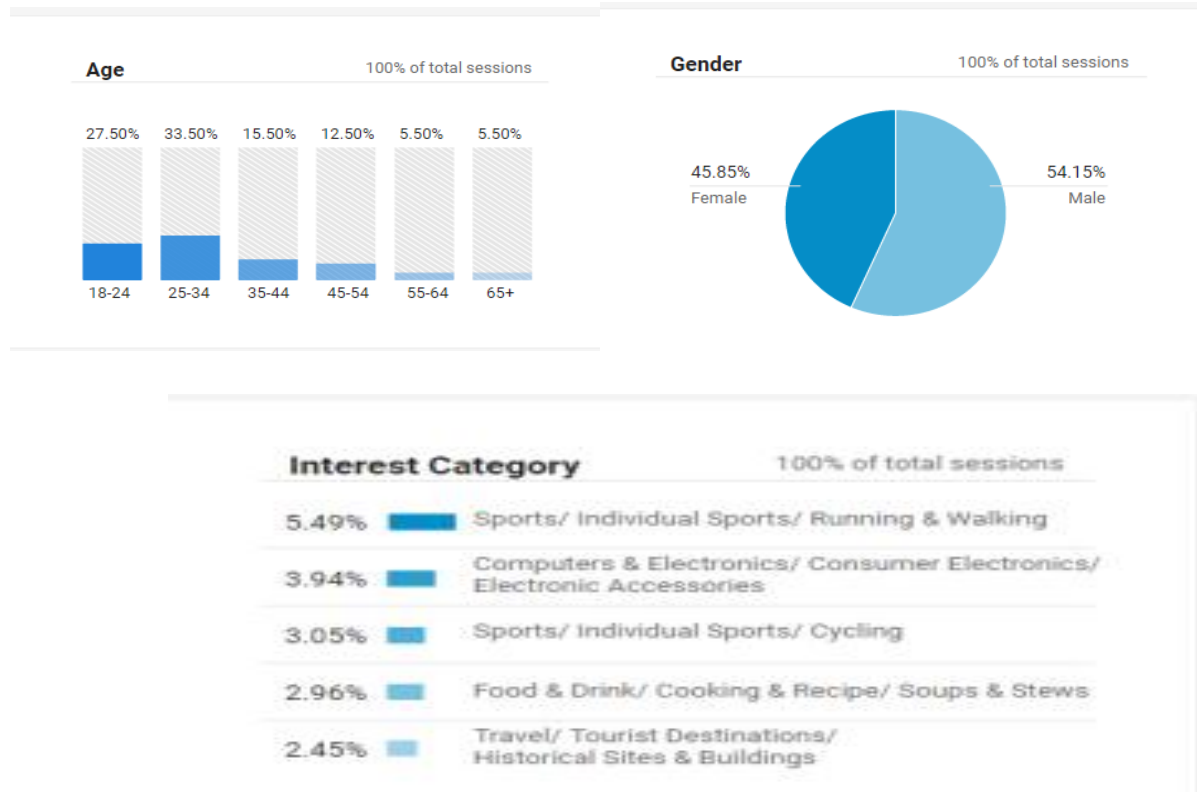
Age
100% of total sessions

27.50% 33.50% 15.50% 12.50% 5.50% 5.50%

18-24 25-34 35-44 45-54 55-64 65+

Gender
100% of total sessions

45.85%
Female

54.15%
Male

Interest Category
100% of total sessions

| | |
|---|---|
| 5.49% | Sports/ Individual Sports/ Running & Walking |
| 3.94% | Computers & Electronics/ Consumer Electronics/ Electronic Accessories |
| 3.05% | Sports/ Individual Sports/ Cycling |
| 2.96% | Food & Drink/ Cooking & Recipe/ Soups & Stews |
| 2.45% | Travel/ Tourist Destinations/ Historical Sites & Buildings |